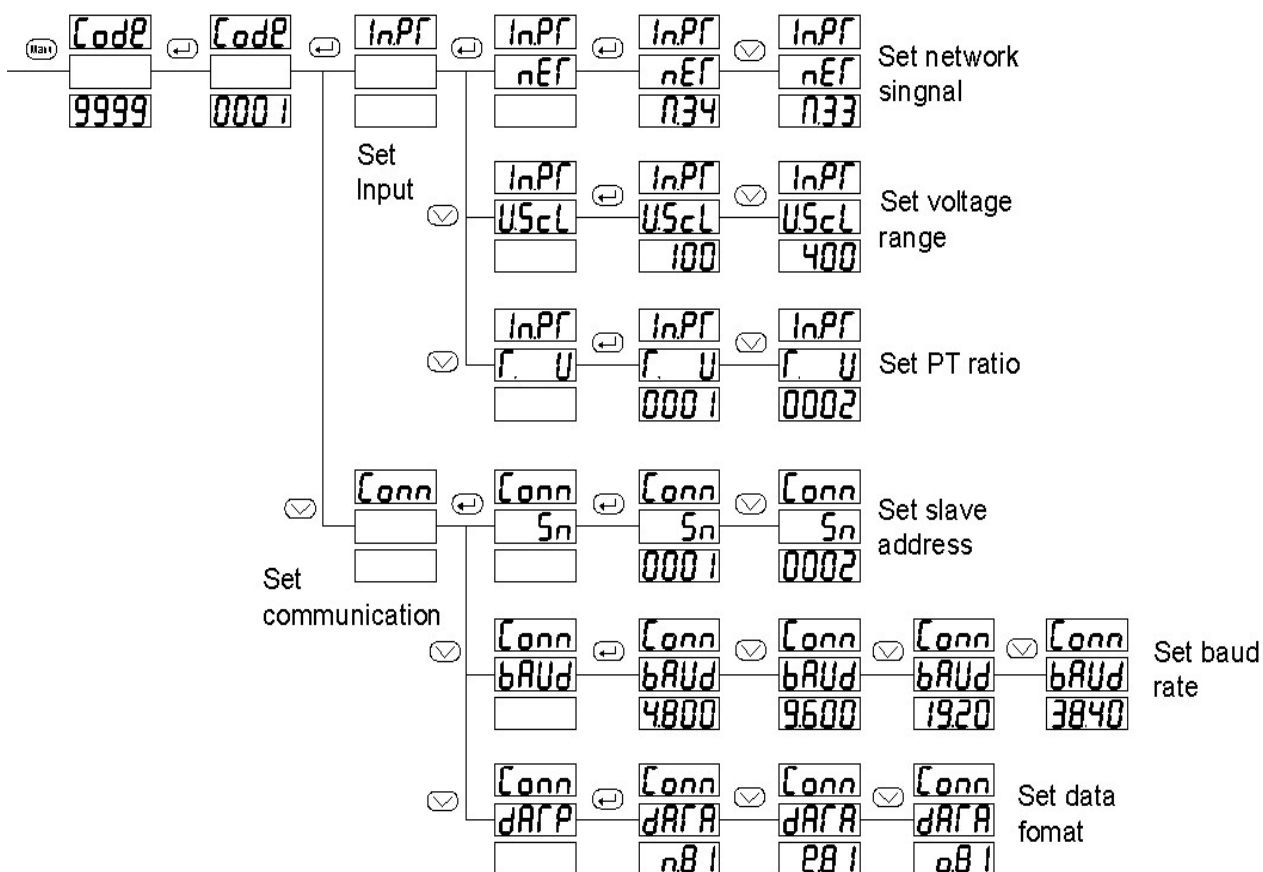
Code
9999

Code
0001

InPT

Set Input

InPT
nET

InPT
nET
n.34

InPT
nET
n.33

Set network singnal

InPT
U.ScL

InPT
U.ScL
100

InPT
U.ScL
400

Set voltage range

InPT
T. U

InPT
T. U
0001

InPT
T. U
0002

Set PT ratio

Conn

Set communication

Conn
Sn

Conn
Sn
0001

Conn
Sn
0002

Set slave address

Conn
bAUd

Conn
bAUd
4800

Conn
bAUd
9600

Conn
bAUd
1920

Conn
bAUd
3840

Set baud rate

Conn
dATP

Conn
dATA
n.8.1

Conn
dATA
E.8.1

Conn
dATA
o.8.1

Set data fomat